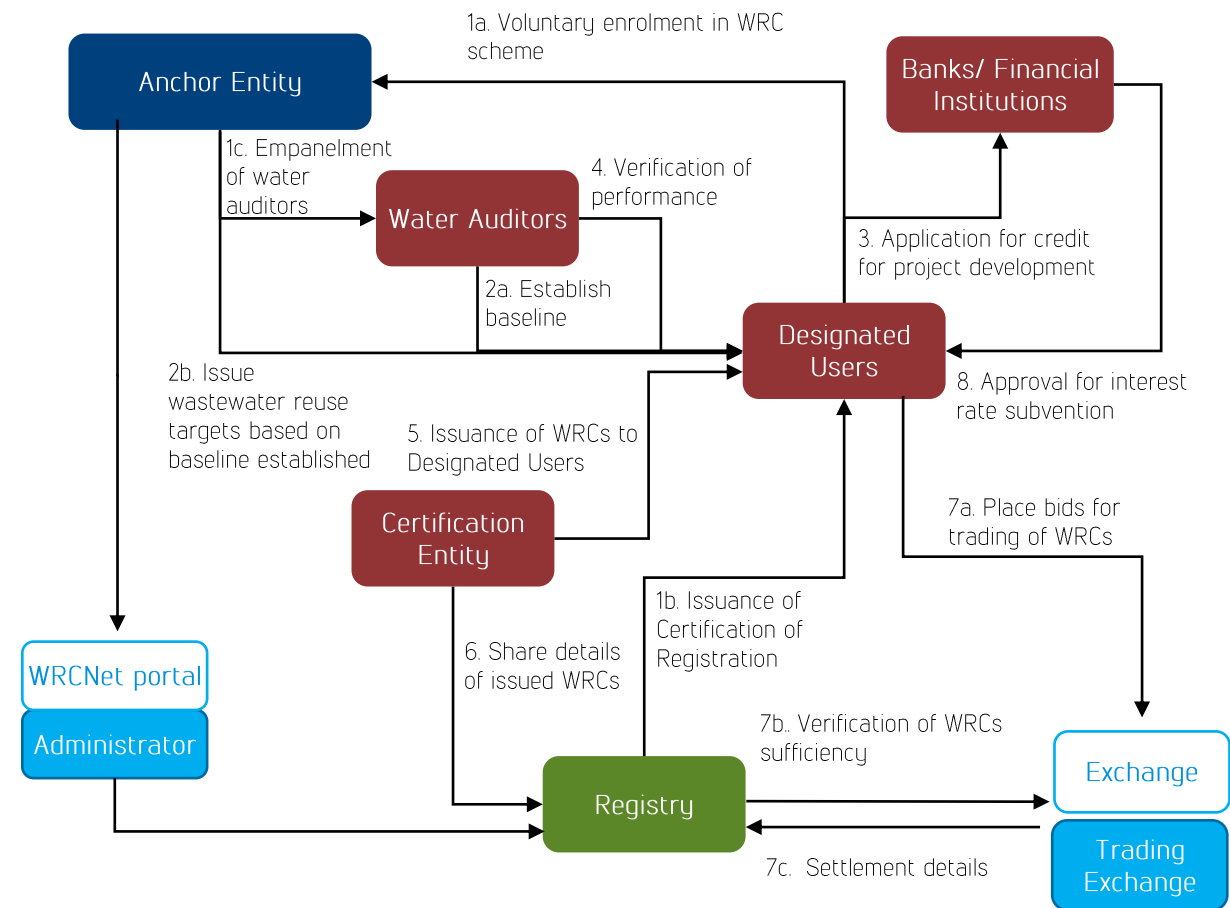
1a. Voluntary enrolment in WRC scheme

Anchor Entity

Banks/ Financial Institutions

1c. Empanelment of water auditors

Water Auditors

4. Verification of performance

3. Application for credit for project development

2a. Establish baseline

Designated Users

2b. Issue wastewater reuse targets based on baseline established

8. Approval for interest rate subvention

5. Issuance of WRCs to Designated Users

7a. Place bids for trading of WRCs

Certification Entity

1b. Issuance of Certification of Registration

6. Share details of issued WRCs

WRCNet portal

Administrator

7b.. Verification of WRCs sufficiency

Exchange

Registry

Trading Exchange

7c. Settlement details